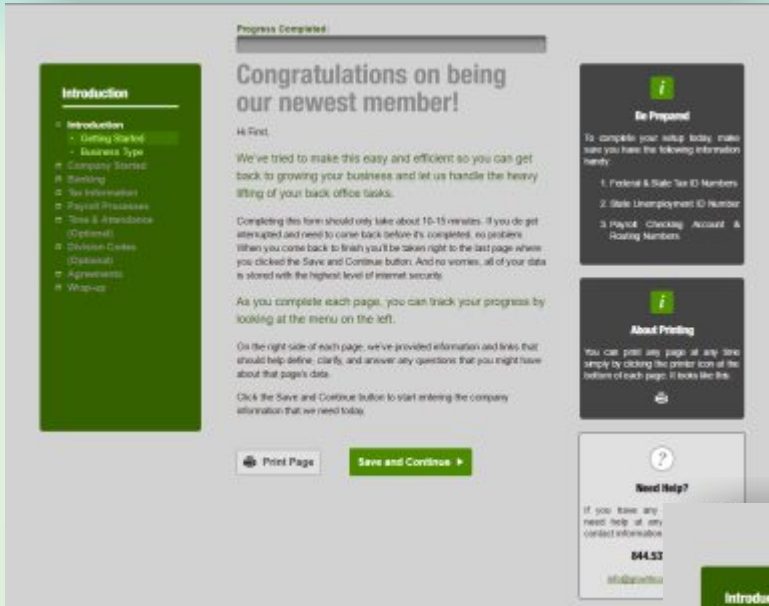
Progress Completed:

Introduction

Introduction
Getting Started
Business Type
Company Started
Banking
Tax Information
Payroll Processes
Time & Attendance (Optional)
Division Codes (Optional)
Agreements
Wrap-up

Congratulations on being our newest member!

Hi First,

We've tried to make this easy and efficient so you can get back to growing your business and let us handle the heavy lifting of your back office tasks.

Completing this form should only take about 10-15 minutes. If you do get interrupted and need to come back before it's completed, no problem. When you come back to finish you'll be taken right to the last page where you clicked the Save and Continue button. And no worries, all of your data is stored with the highest level of internet security.

As you complete each page, you can track your progress by looking at the menu on the left.

On the right side of each page, we've provided information and links that should help define, clarify, and answer any questions that you might have about that page's data.

Click the Save and Continue button to start entering the company information that we need today.

Print Page

Save and Continue ▸

i

Be Prepared

To complete your setup today, make sure you have the following information handy:

1. Federal & State Tax ID Numbers

2. State Unemployment ID Number

3. Payroll Checking Account & Routing Numbers

i

About Printing

You can print any page at any time simply by clicking the printer icon at the bottom of each page. It looks like this:

?

Need Help?

If you have any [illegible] need help at any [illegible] contact information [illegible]

844.57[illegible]

info@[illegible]

Introduc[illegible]